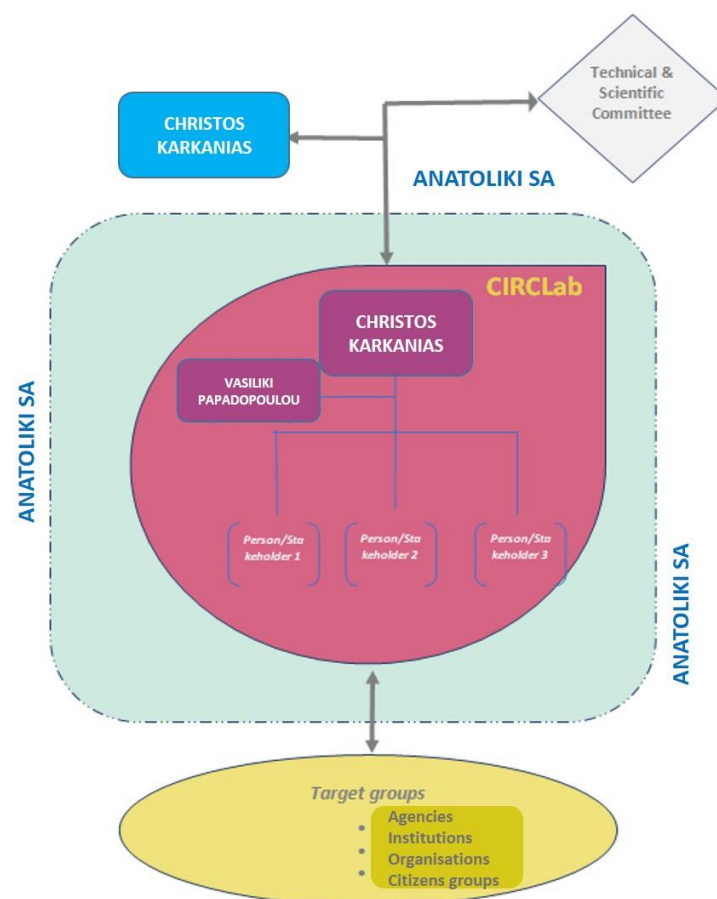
Technical & Scientific Committee

CHRISTOS KARKANIAS

ANATOLIKI SA

CIRCLab

CHRISTOS KARKANIAS

VASILIKI PAPADOPOULOU

ANATOLIKI SA

Person/Stakeholder 1

Person/Stakeholder 2

Person/Stakeholder 3

ANATOLIKI SA

Target groups

- Agencies
- Institutions
- Organisations
- Citizens groups